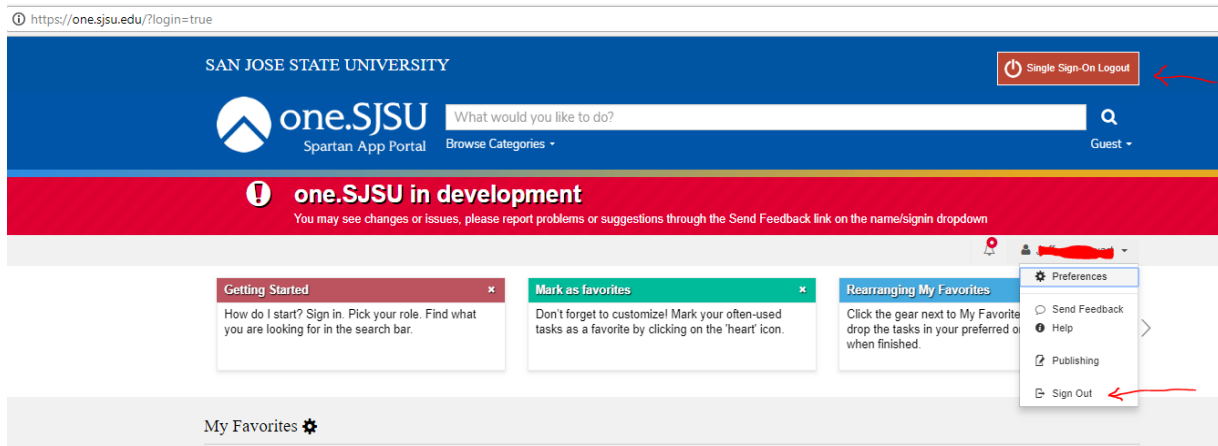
https://one.sjsu.edu/?login=true

SAN JOSE STATE UNIVERSITY

Single Sign-On Logout

one.SJSU
Spartan App Portal

What would you like to do?

Browse Categories

Guest

one.SJSU in development
You may see changes or issues, please report problems or suggestions through the Send Feedback link on the name/signin dropdown

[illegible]

Preferences

Send Feedback
Help

Publishing

Sign Out

Getting Started
How do I start? Sign in. Pick your role. Find what you are looking for in the search bar.

Mark as favorites
Don't forget to customize! Mark your often-used tasks as a favorite by clicking on the 'heart' icon.

Rearranging My Favorites
Click the gear next to My Favorite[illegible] drop the tasks in your preferred o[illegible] when finished.

My Favorites